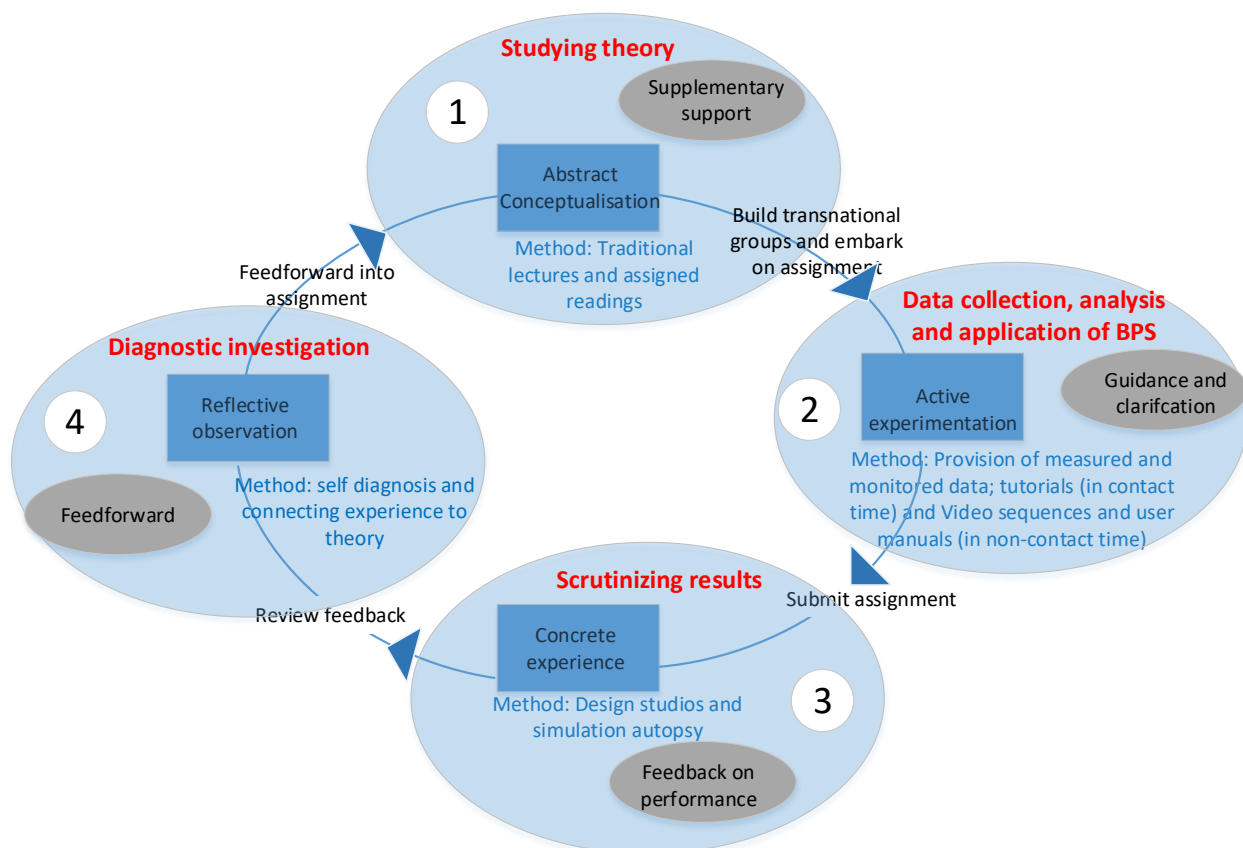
Studying theory

1

Supplementary support

Abstract Conceptualisation

Method: Traditional lectures and assigned readings

Build transnational groups and embark on assignment

Data collection, analysis and application of BPS

2

Active experimentation

Guidance and clarifcation

Method: Provision of measured and monitored data; tutorials (in contact time) and Video sequences and user manuals (in non-contact time)

Submit assignment

Scrutinizing results

Concrete experience

3

Method: Design studios and simulation autopsy

Feedback on performance

Review feedback

Diagnostic investigation

4

Reflective observation

Method: self diagnosis and connecting experience to theory

Feedforward

Feedforward into assignment